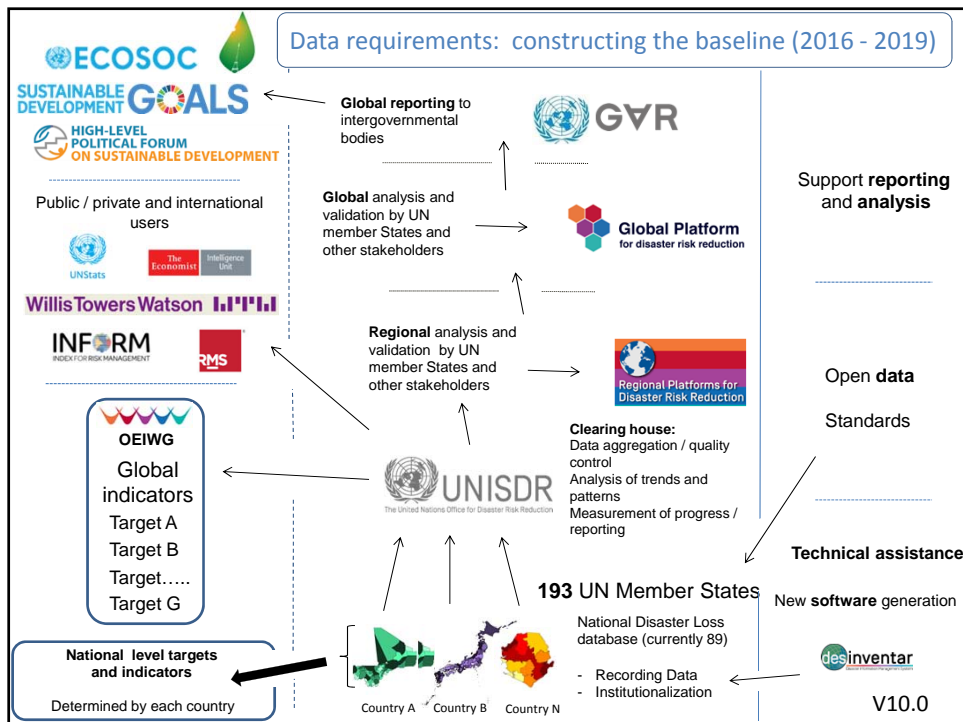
ECOSOC

SUSTAINABLE DEVELOPMENT GOALS

HIGH-LEVEL POLITICAL FORUM ON SUSTAINABLE DEVELOPMENT

Data requirements: constructing the baseline (2016 - 2019)

Global reporting to intergovernmental bodies

GAR

Global analysis and validation by UN member States and other stakeholders

Global Platform for disaster risk reduction

Support reporting and analysis

Public / private and international users

UNStats

The Economist Intelligence Unit

WillisTowersWatson

INFORM INDEX FOR RISK MANAGEMENT

RMS

Regional analysis and validation by UN member States and other stakeholders

Regional Platforms for Disaster Risk Reduction

Open data

Standards

OEIWG

Global indicators

Target A

Target B

Target…..

Target G

UNISDR
The United Nations Office for Disaster Risk Reduction

Clearing house:
Data aggregation / quality control
Analysis of trends and patterns
Measurement of progress / reporting

Technical assistance

193 UN Member States

New software generation

National Disaster Loss database (currently 89)

- Recording Data
- Institutionalization

desinventar

National level targets and indicators

Determined by each country

Country A

Country B

Country N

V10.0